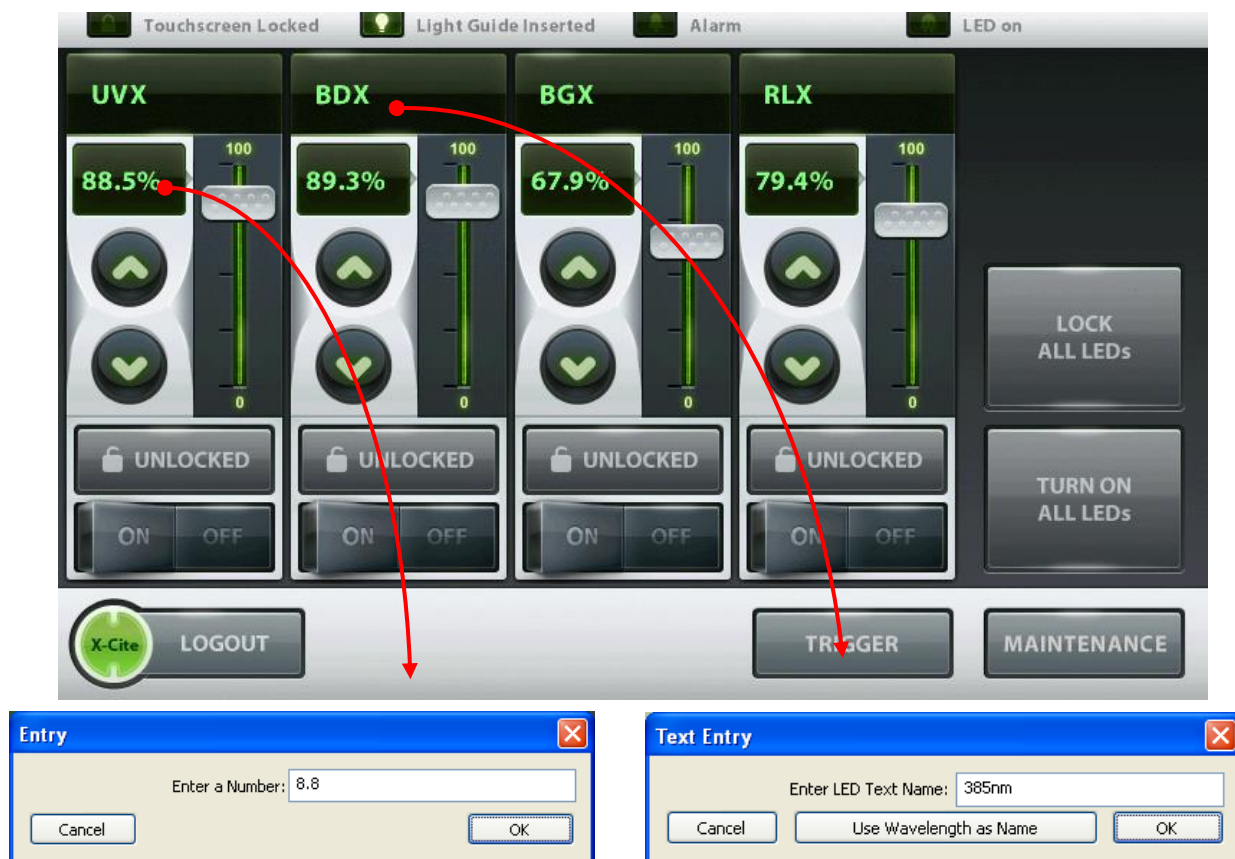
Touchscreen Locked Light Guide Inserted Alarm LED on

UVX
88.5%
100
0
UNLOCKED
ON OFF

BDX
89.3%
100
0
UNLOCKED
ON OFF

BGX
67.9%
100
0
UNLOCKED
ON OFF

RLX
79.4%
100
0
UNLOCKED
ON OFF

LOCK ALL LEDs

TURN ON ALL LEDs

X-Cite
LOGOUT

TRIGGER

MAINTENANCE

Entry
Enter a Number: 8.8
Cancel
OK

Text Entry
Enter LED Text Name: 385nm
Cancel
Use Wavelength as Name
OK